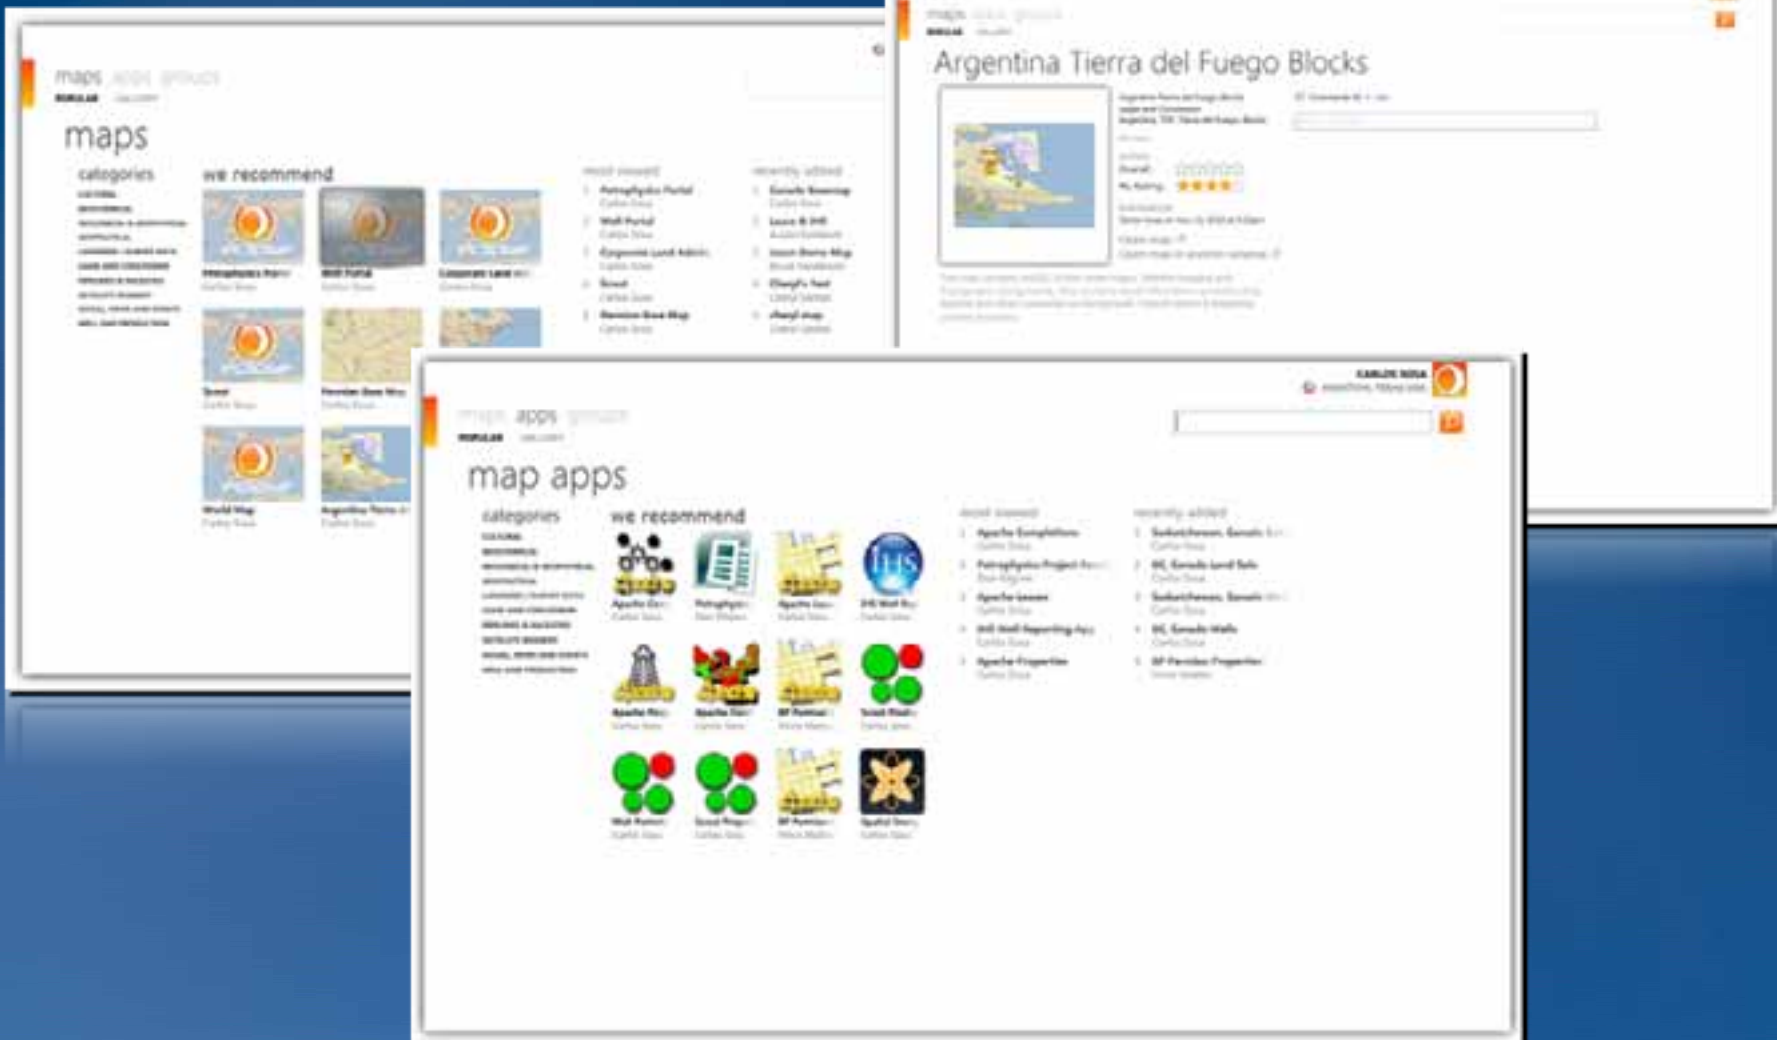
maps apps groups
POPULAR GALLERY

maps

categories

we recommend

most viewed

recently added

maps apps groups

Argentina Tierra del Fuego Blocks

maps apps groups
POPULAR GALLERY

CARLOS SOSA

map apps

categories

we recommend

IHS

most viewed

recently added